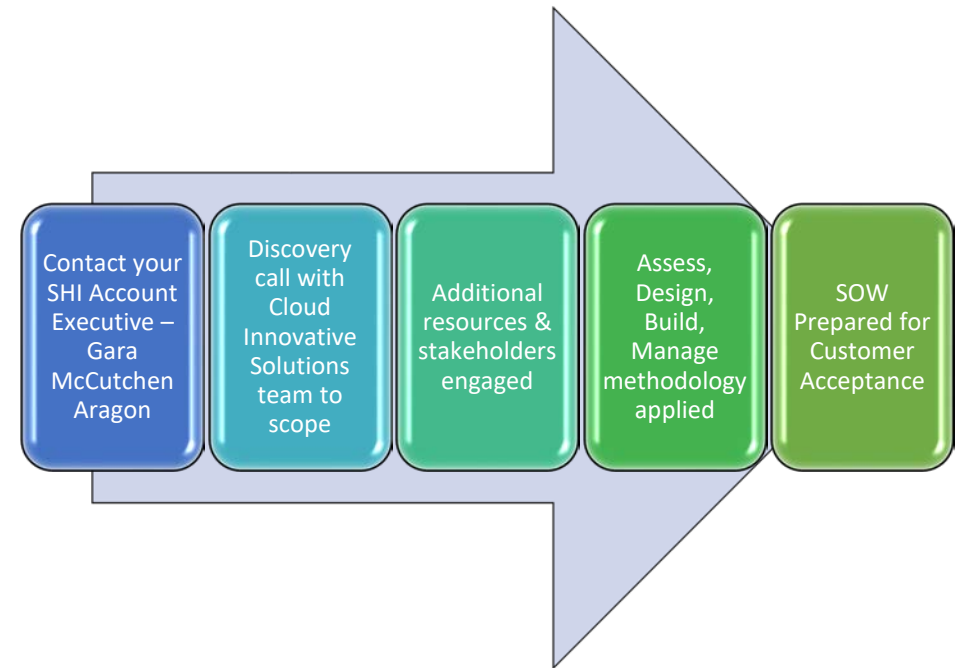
Contact your SHI Account Executive – Gara McCutchen Aragon

Discovery call with Cloud Innovative Solutions team to scope

Additional resources & stakeholders engaged

Assess, Design, Build, Manage methodology applied

SOW Prepared for Customer Acceptance